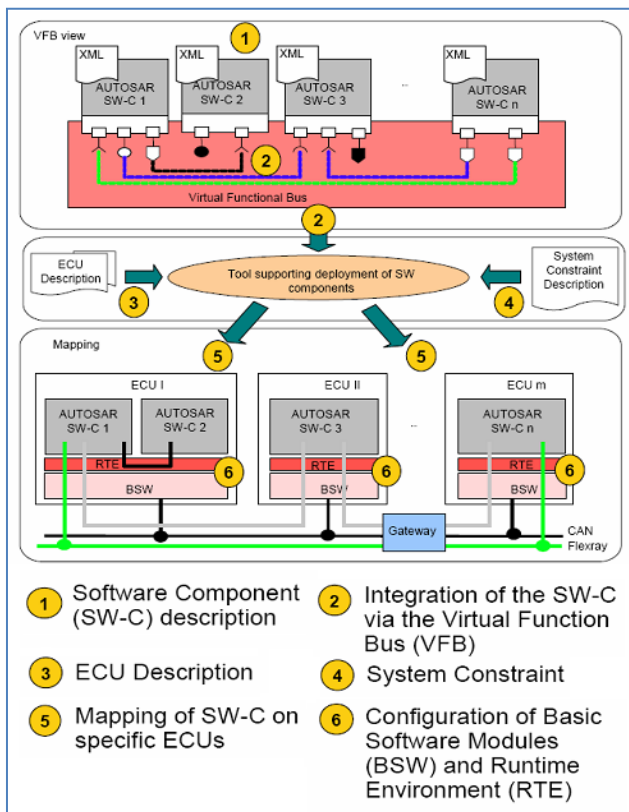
VFB view

1

XML
AUTOSAR SW-C 1

XML
AUTOSAR SW-C 2

XML
AUTOSAR SW-C 3

...

XML
AUTOSAR SW-C n

2

Virtual Functional Bus

2

ECU Description

3

Tool supporting deployment of SW components

System Constraint Description

4

Mapping

5

5

ECU I

AUTOSAR SW-C 1

AUTOSAR SW-C 2

RTE

6

BSW

ECU II

AUTOSAR SW-C 3

RTE

6

BSW

...

ECU m

AUTOSAR SW-C n

RTE

6

BSW

Gateway

CAN

Flexray

1 Software Component (SW-C) description

2 Integration of the SW-C via the Virtual Function Bus (VFB)

3 ECU Description

4 System Constraint

5 Mapping of SW-C on specific ECUs

6 Configuration of Basic Software Modules (BSW) and Runtime Environment (RTE)